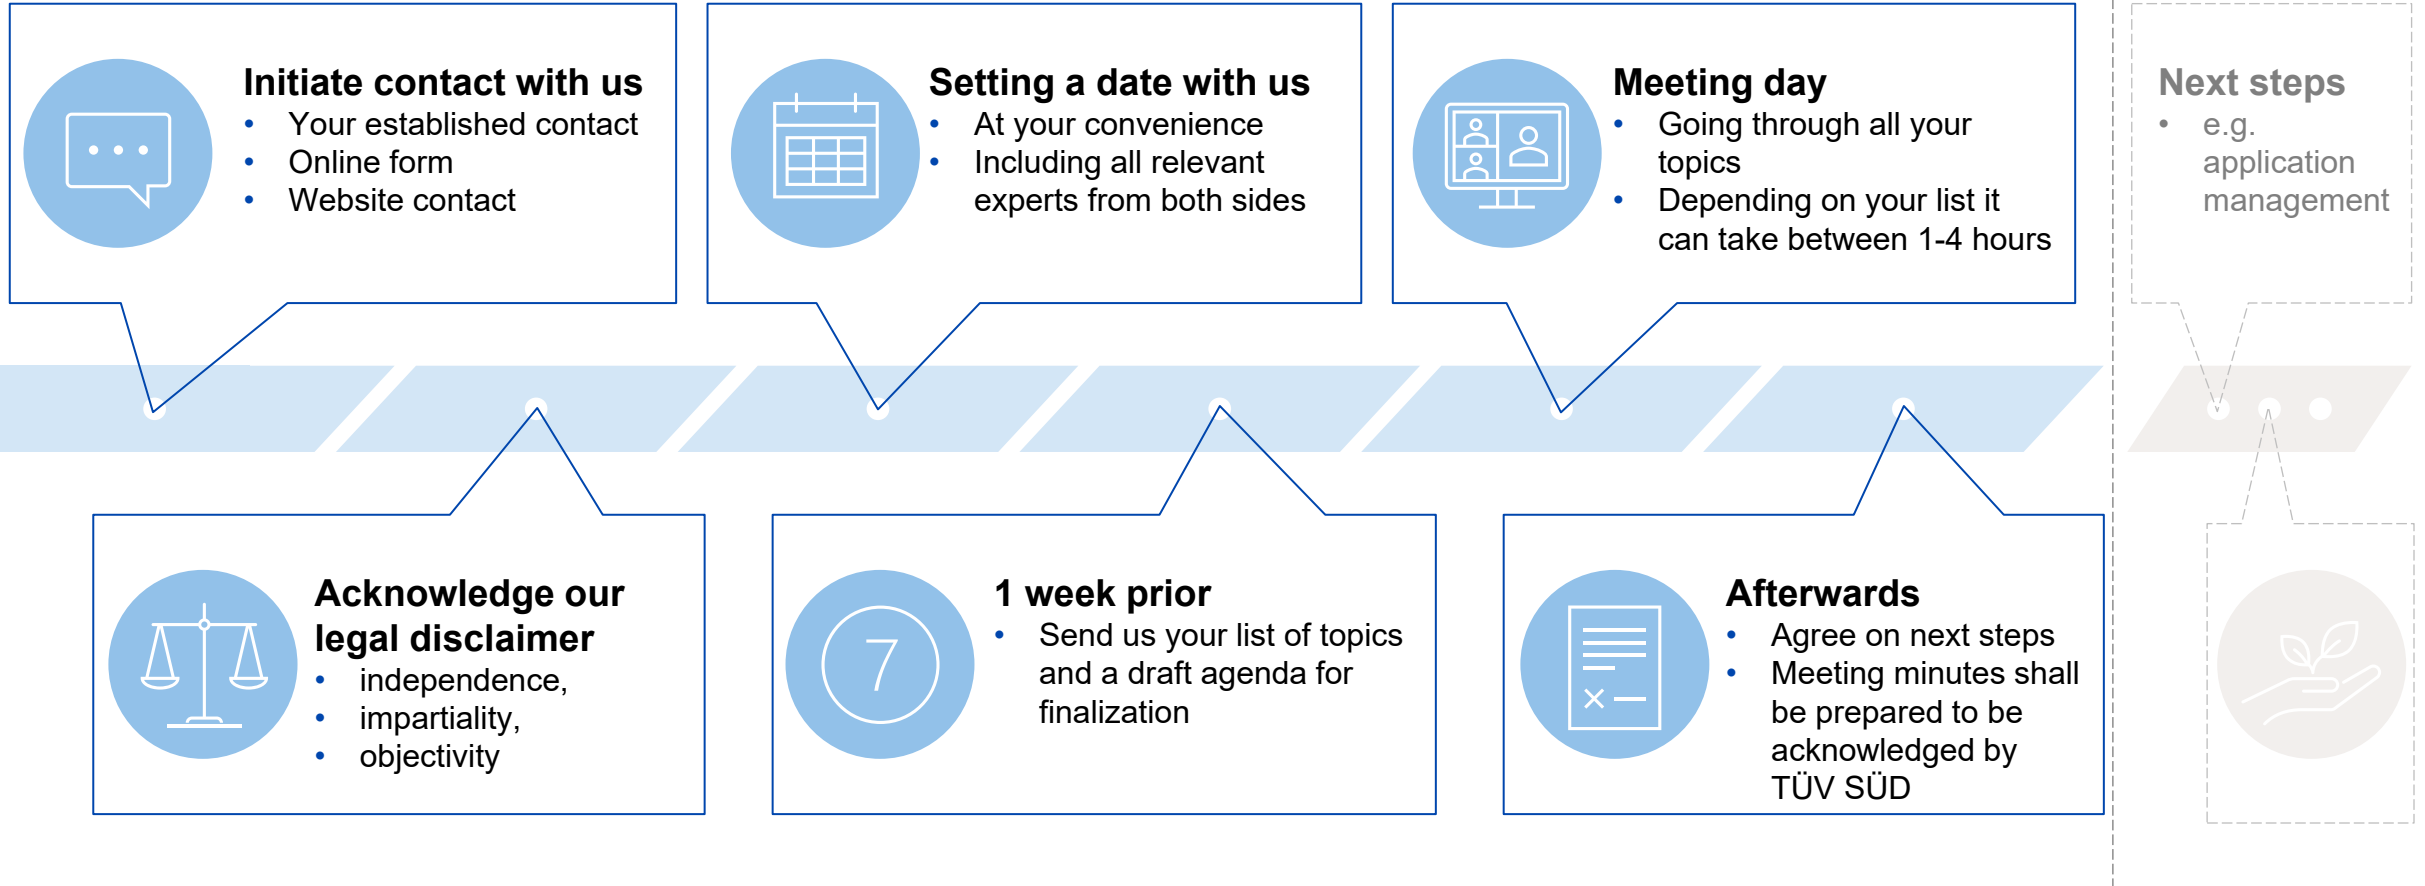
Initiate contact with us
- Your established contact
- Online form
- Website contact

Setting a date with us
- At your convenience
- Including all relevant experts from both sides

Meeting day
- Going through all your topics
- Depending on your list it can take between 1-4 hours

Next steps
- e.g. application management

Acknowledge our legal disclaimer
- independence,
- impartiality,
- objectivity

7

1 week prior
- Send us your list of topics and a draft agenda for finalization

Afterwards
- Agree on next steps
- Meeting minutes shall be prepared to be acknowledged by TÜV SÜD